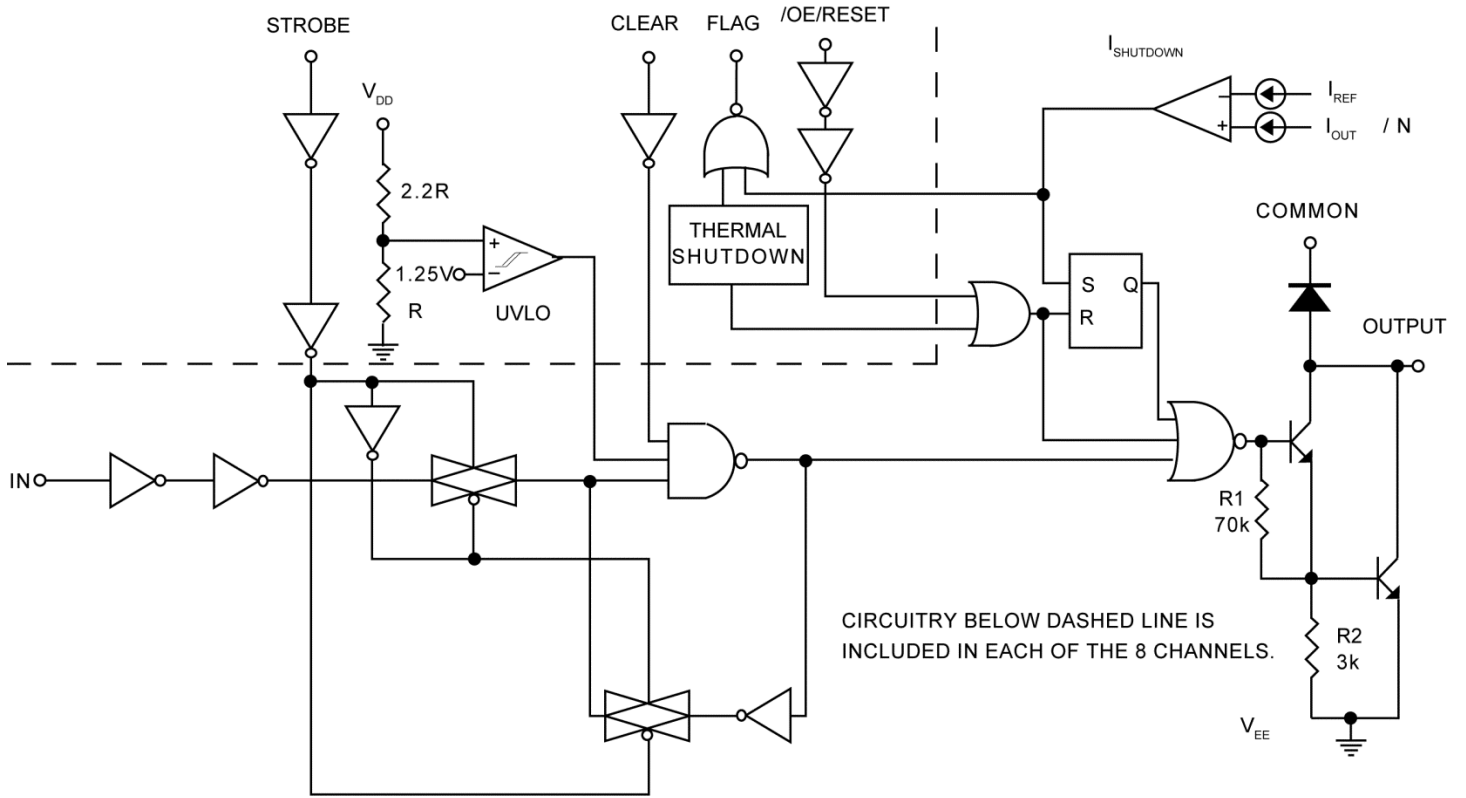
STROBE

CLEAR

FLAG

/OE/RESET

$I_{SHUTDOWN}$

$V_{DD}$

$I_{REF}$

$I_{OUT}$ / N

2.2R

THERMAL SHUTDOWN

COMMON

+

−

+

−

1.25V

R

UVLO

S

Q

R

OUTPUT

IN

R1
70k

R2
3k

CIRCUITRY BELOW DASHED LINE IS INCLUDED IN EACH OF THE 8 CHANNELS.

$V_{EE}$